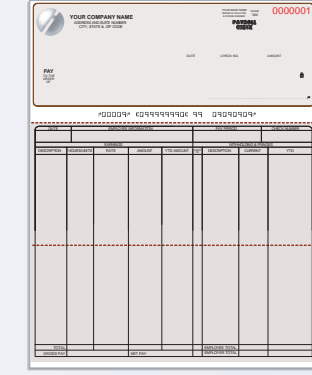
YOUR COMPANY NAME
ADDRESS AND SUITE NUMBER
CITY, STATE & ZIP CODE

0000001

PAYROLL CHECK

DATE CHECK NO. AMOUNT

PAY
TO THE ORDER OF

⑈00009⑈ ⑆099999990⑆ 99 09090909⑈

| DATE | EMPLOYEE INFORMATION | PAY PERIOD | CHECK NUMBER |
|---|---|---|---|

| EARNINGS | | | | | DEDUCTIONS & PAYMENTS | | |
|---|---|---|---|---|---|---|---|
| DESCRIPTION | HOURS/UNITS | RATE | AMOUNT | YTD AMOUNT | DESCRIPTION | CURRENT | YTD |
| TOTAL | | | | | EMPLOYEE TOTAL | | |
| GROSS PAY | | NET PAY | | | EMPLOYER TOTAL | | |